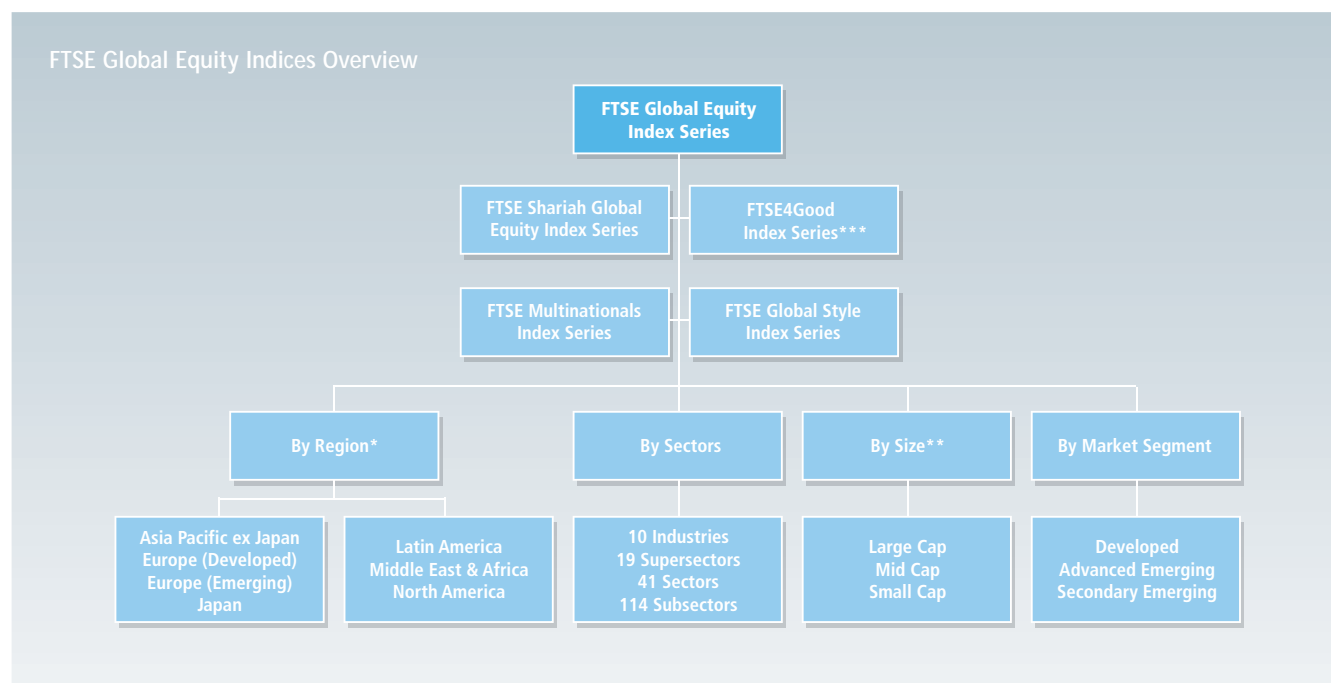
FTSE Global Equity Indices Overview

FTSE Global Equity Index Series

FTSE Shariah Global Equity Index Series

FTSE4Good Index Series***

FTSE Multinationals Index Series

FTSE Global Style Index Series

By Region*

By Sectors

By Size**

By Market Segment

Asia Pacific ex Japan
Europe (Developed)
Europe (Emerging)
Japan

Latin America
Middle East & Africa
North America

10 Industries
19 Supersectors
41 Sectors
114 Subsectors

Large Cap
Mid Cap
Small Cap

Developed
Advanced Emerging
Secondary Emerging